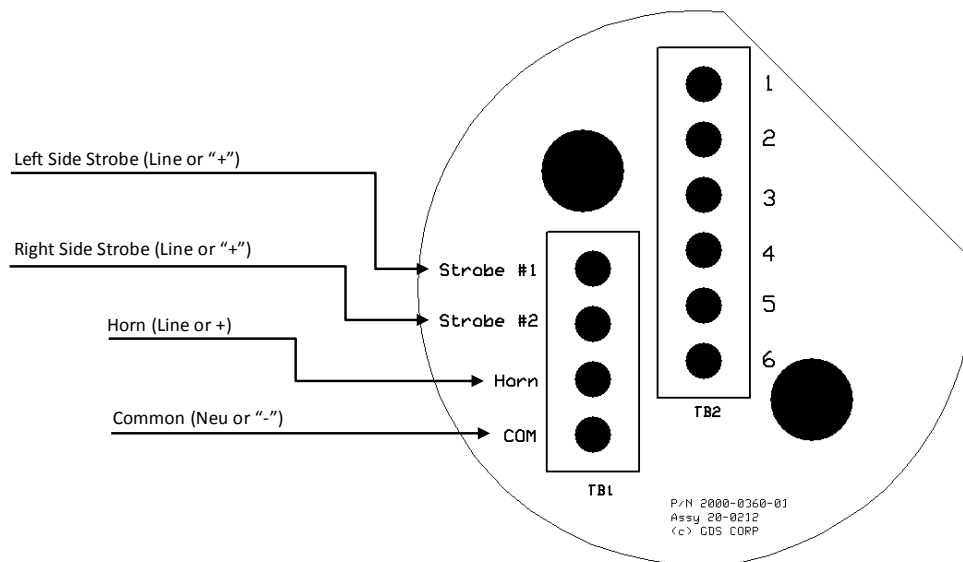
Left Side Strobe (Line or "+")

Right Side Strobe (Line or "+")

Horn (Line or +)

Common (Neu or "-")

Strobe #1

Strobe #2

Horn

COM

TB1

1

2

3

4

5

6

TB2

P/N 2000-0360-01
Assy 20-0212
(c) GDS CORP